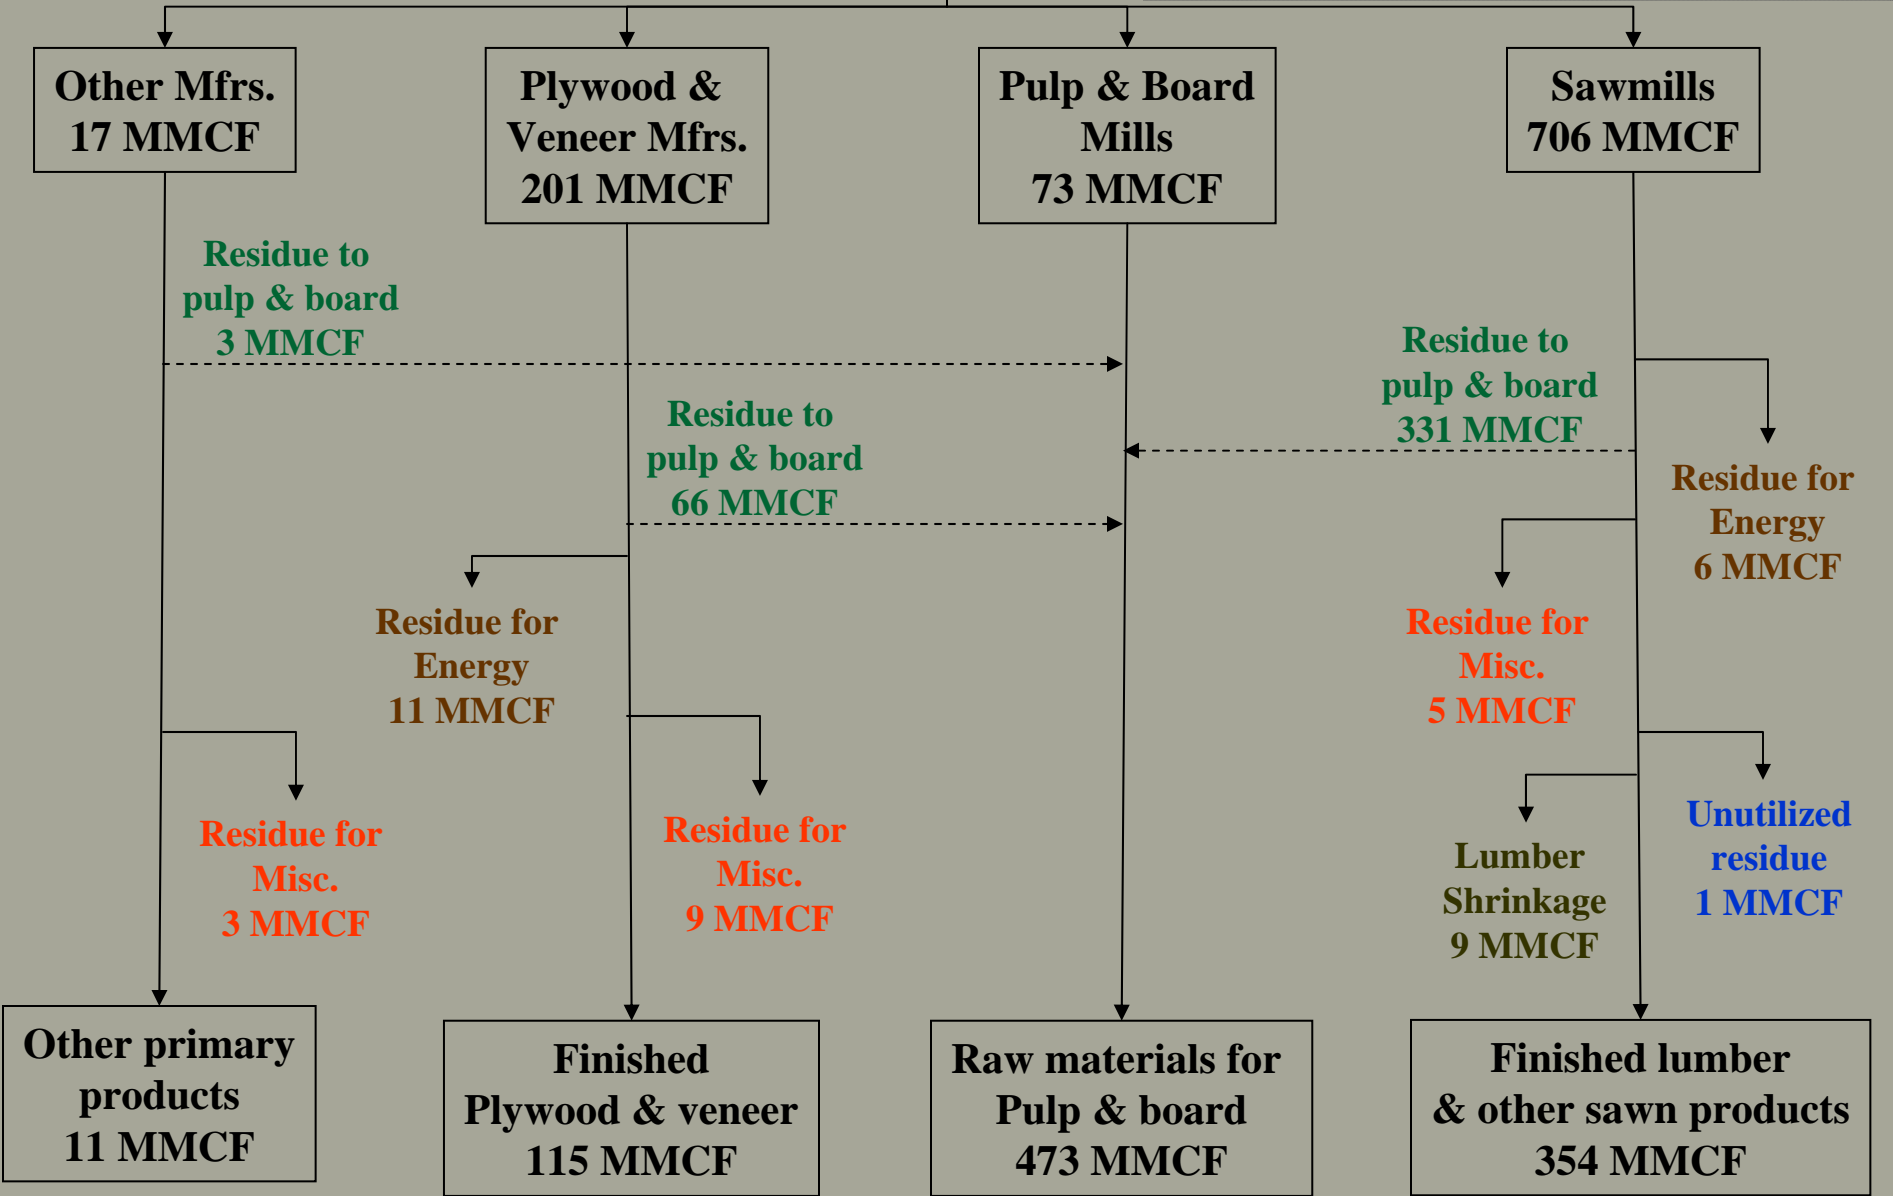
Other Mfrs.
17 MMCF

Plywood &
Veneer Mfrs.
201 MMCF

Pulp & Board
Mills
73 MMCF

Sawmills
706 MMCF

Residue to
pulp & board
3 MMCF

Residue to
pulp & board
331 MMCF

Residue to
pulp & board
66 MMCF

Residue for
Energy
6 MMCF

Residue for
Energy
11 MMCF

Residue for
Misc.
5 MMCF

Residue for
Misc.
3 MMCF

Residue for
Misc.
9 MMCF

Lumber
Shrinkage
9 MMCF

Unutilized
residue
1 MMCF

Other primary
products
11 MMCF

Finished
Plywood & veneer
115 MMCF

Raw materials for
Pulp & board
473 MMCF

Finished lumber
& other sawn products
354 MMCF